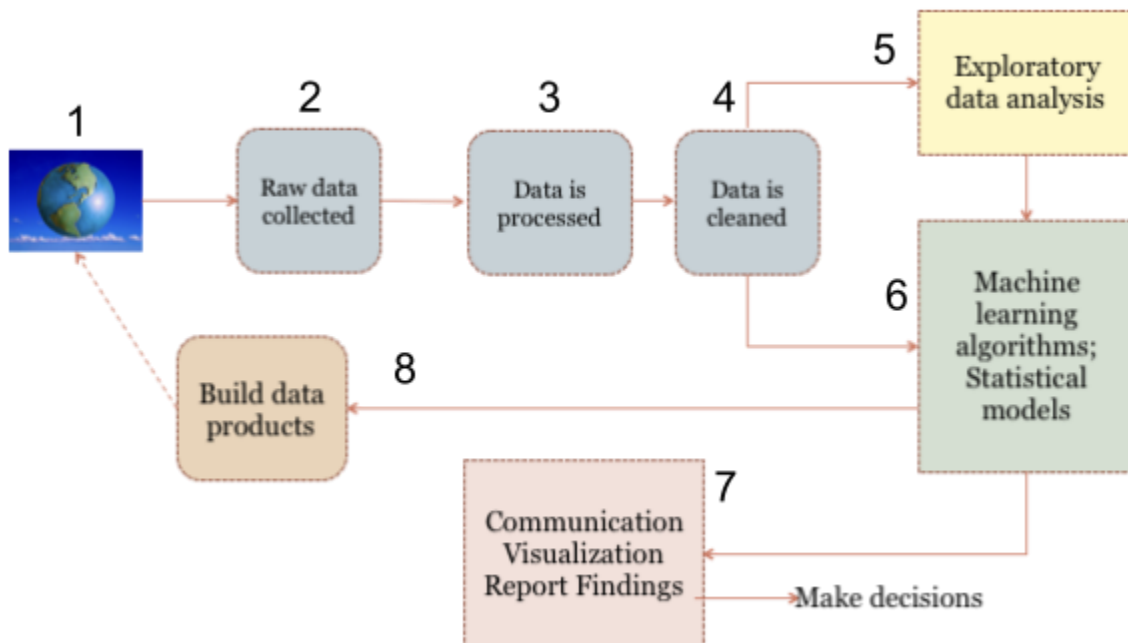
1

2

Raw data collected

3

Data is processed

4

Data is cleaned

5

Exploratory data analysis

6

Machine learning algorithms; Statistical models

8

Build data products

7

Communication Visualization Report Findings

Make decisions